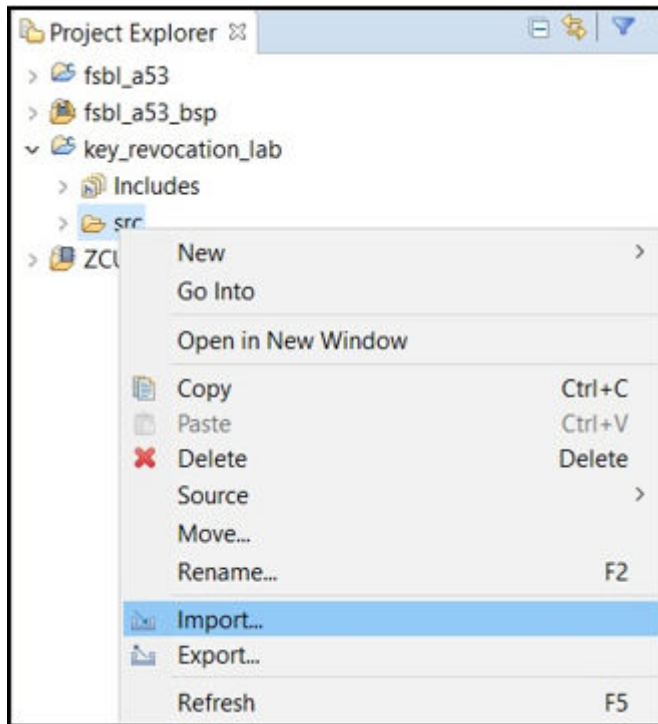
Project Explorer ☒

fsbl_a53
fsbl_a53_bsp
key_revocation_lab
Includes
src
ZCU

New
Go Into
Open in New Window
Copy Ctrl+C
Paste Ctrl+V
Delete Delete
Source
Move...
Rename... F2
Import...
Export...
Refresh F5